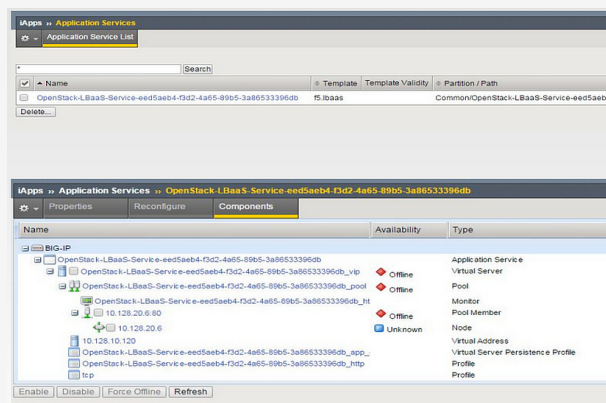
iApps » Application Services

Application Service List

*

Search

| | ▲ Name | Template | Template Validity | Partition / Path |
|---|---|---|---|---|
| | OpenStack-LBaaS-Service-eed5aeb4-f3d2-4a65-89b5-3a86533396db | f5.lbaas | | Common/OpenStack-LBaaS-Service-eed5aeb |

Delete...

iApps » Application Services » OpenStack-LBaaS-Service-eed5aeb4-f3d2-4a65-89b5-3a86533396db

Properties Reconfigure Components

| Name | Availability | Type |
|---|---|---|
| BIG-IP | | |
| OpenStack-LBaaS-Service-eed5aeb4-f3d2-4a65-89b5-3a86533396db | | Application Service |
| OpenStack-LBaaS-Service-eed5aeb4-f3d2-4a65-89b5-3a86533396db_vip | Offline | Virtual Server |
| OpenStack-LBaaS-Service-eed5aeb4-f3d2-4a65-89b5-3a86533396db_pool | Offline | Pool |
| OpenStack-LBaaS-Service-eed5aeb4-f3d2-4a65-89b5-3a86533396db_ht | | Monitor |
| 10.128.20.6:80 | Offline | Pool Member |
| 10.128.20.6 | Unknown | Node |
| 10.128.10.120 | | Virtual Address |
| OpenStack-LBaaS-Service-eed5aeb4-f3d2-4a65-89b5-3a86533396db_app_ | | Virtual Server Persistence Profile |
| OpenStack-LBaaS-Service-eed5aeb4-f3d2-4a65-89b5-3a86533396db_http | | Profile |
| tcp | | Profile |

Enable Disable Force Offline Refresh